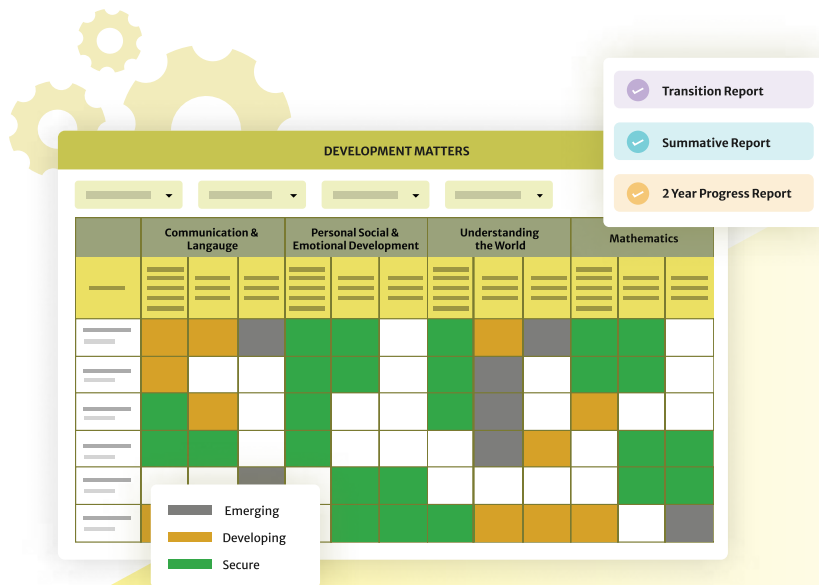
Transition Report

Summative Report

2 Year Progress Report

DEVELOPMENT MATTERS

| | Communication & Langauge | Personal Social & Emotional Development | Understanding the World | Mathematics |
|---|---|---|---|---|

Emerging

Developing

Secure